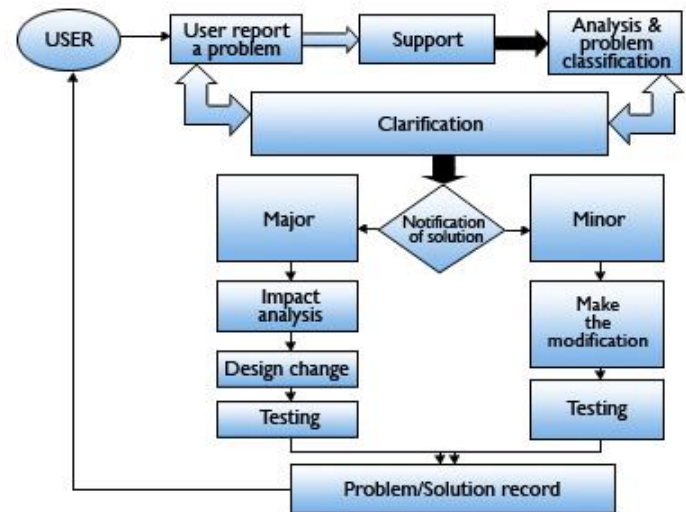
USER

User report a problem

Support

Analysis & problem classification

Clarification

Major

Notification of solution

Minor

Impact analysis

Design change

Testing

Make the modification

Testing

Problem/Solution record